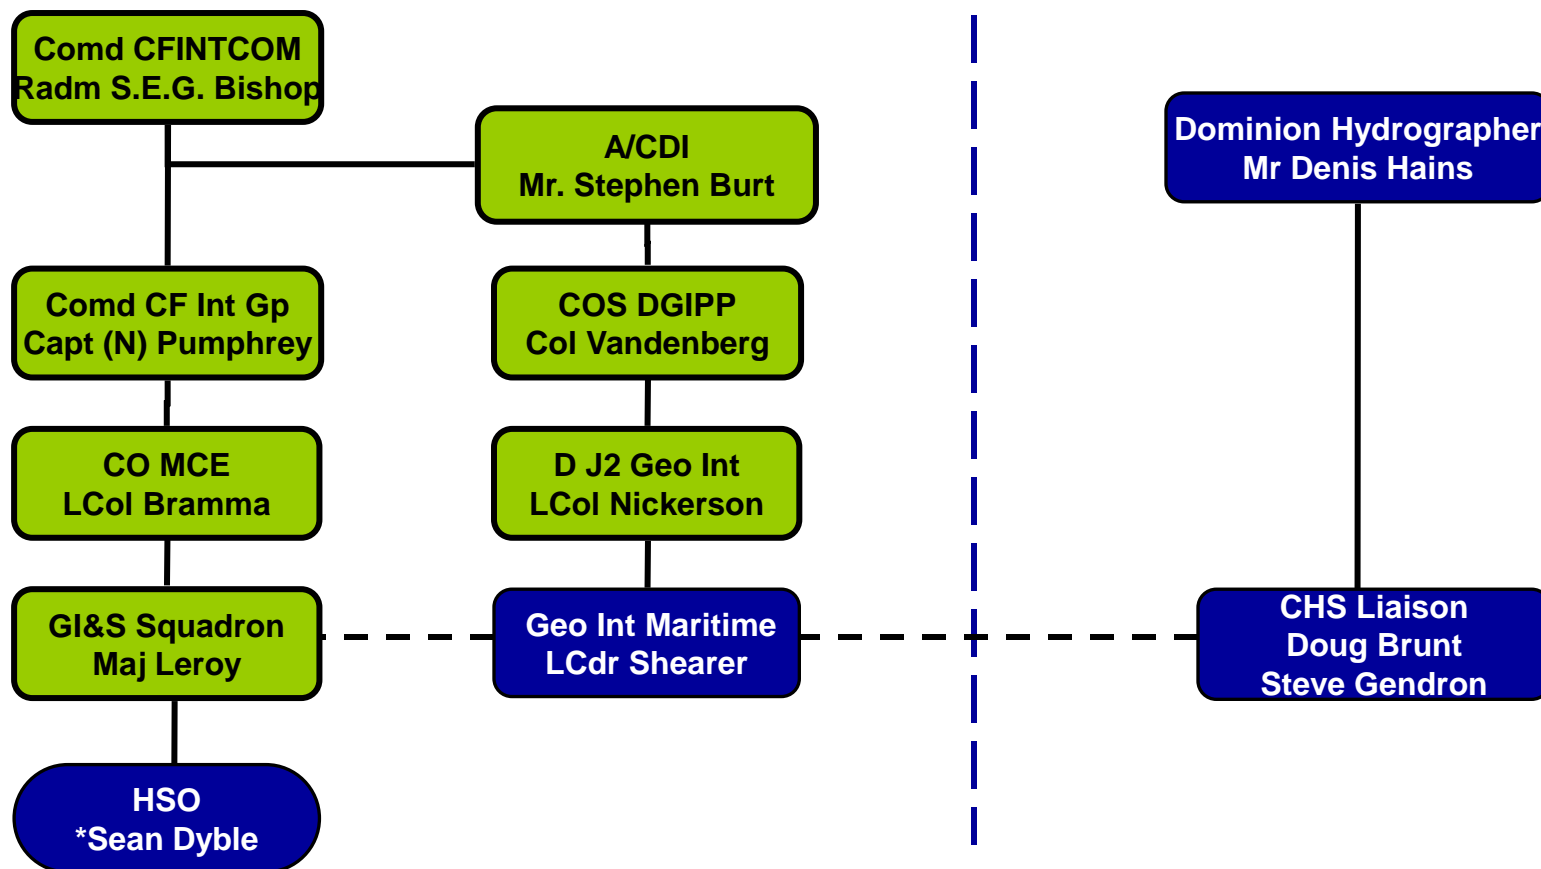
Comd CFINTCOM
Radm S.E.G. Bishop

A/CDI
Mr. Stephen Burt

Dominion Hydrographer
Mr Denis Hains

Comd CF Int Gp
Capt (N) Pumphrey

COS DGIPP
Col Vandenberg

CO MCE
LCol Bramma

D J2 Geo Int
LCol Nickerson

GI&S Squadron
Maj Leroy

Geo Int Maritime
LCdr Shearer

CHS Liaison
Doug Brunt
Steve Gendron

HSO
*Sean Dyble